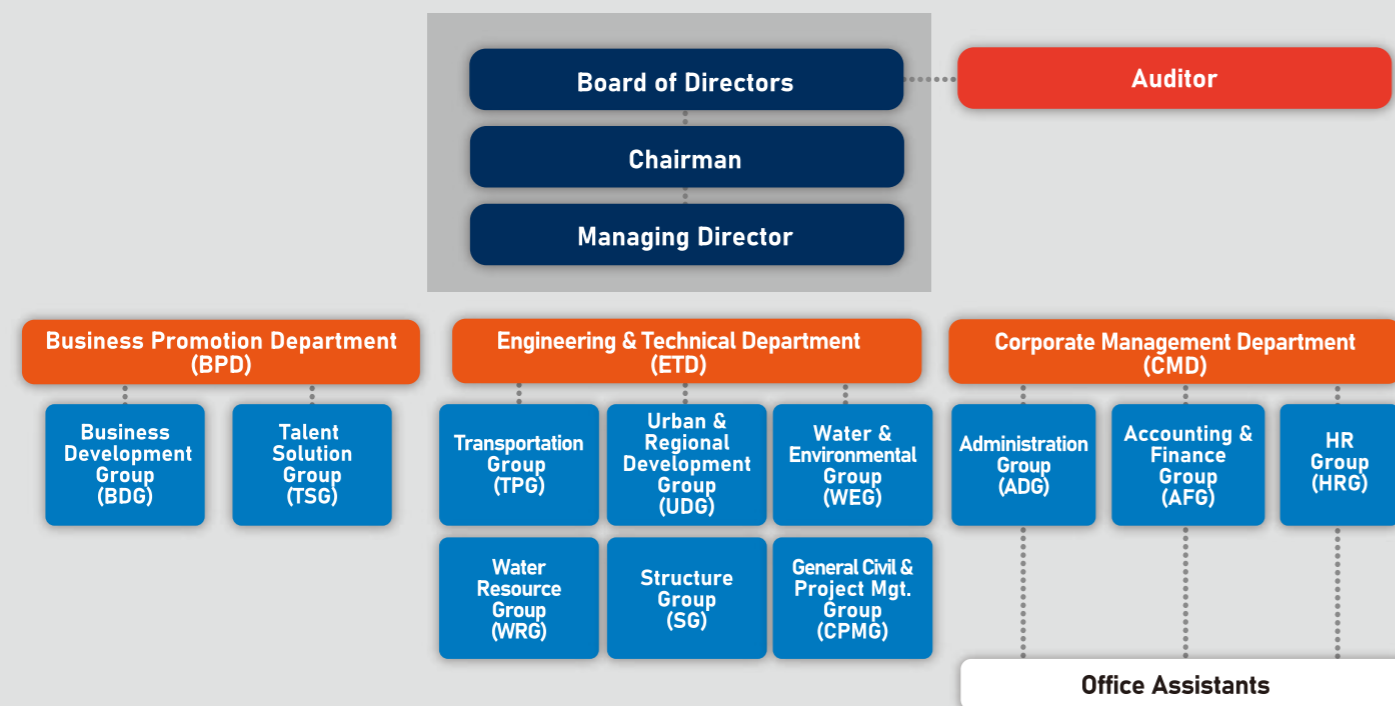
Board of Directors

Auditor

Chairman

Managing Director

Business Promotion Department (BPD)

Business Development Group (BDG)

Talent Solution Group (TSG)

Engineering & Technical Department (ETD)

Transportation Group (TPG)

Urban & Regional Development Group (UDG)

Water & Environmental Group (WEG)

Water Resource Group (WRG)

Structure Group (SG)

General Civil & Project Mgt. Group (CPMG)

Corporate Management Department (CMD)

Administration Group (ADG)

Accounting & Finance Group (AFG)

HR Group (HRG)

Office Assistants